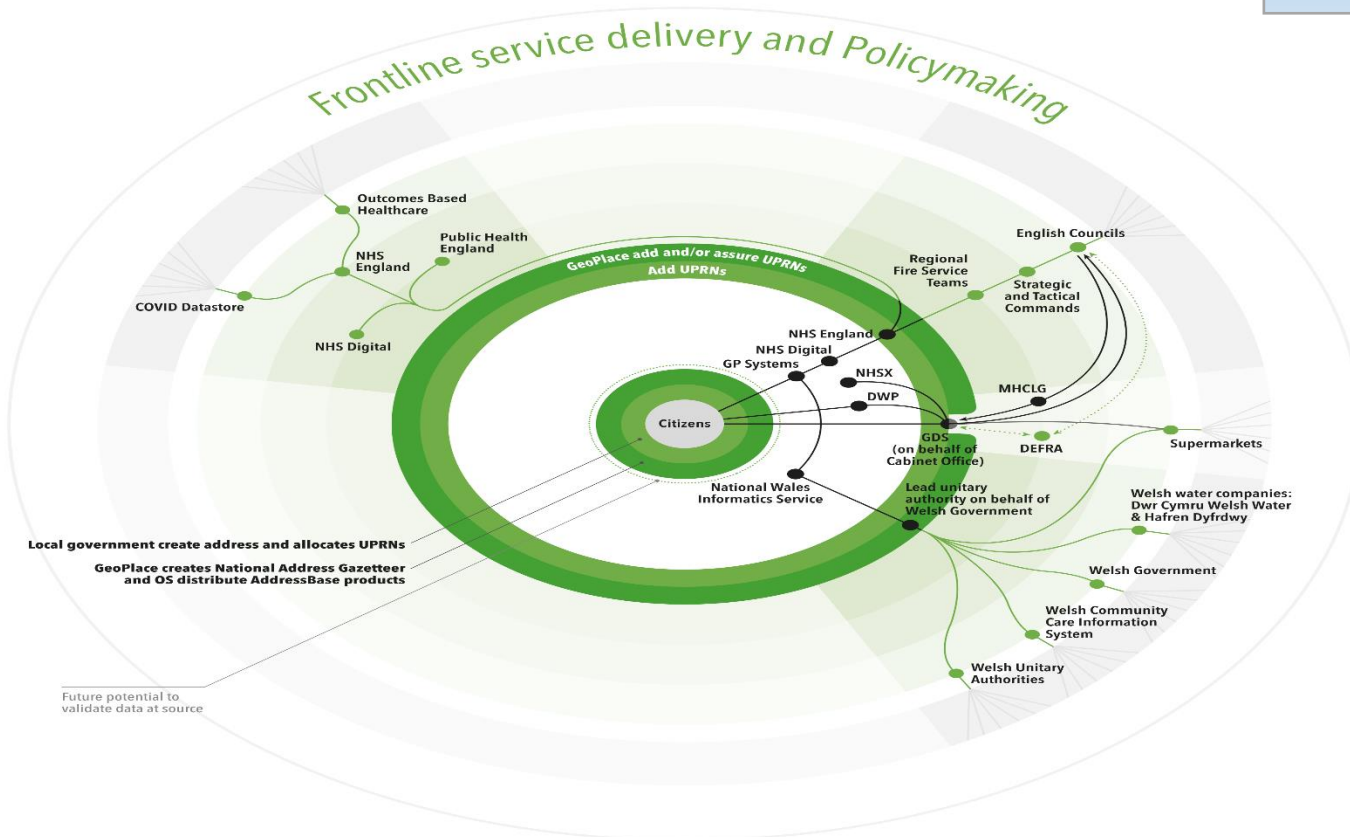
Frontline service delivery and Policymaking

Outcomes Based Healthcare

Public Health England

NHS England

COVID Datastore

NHS Digital

GeoPlace add and/or assure UPRNs

Add UPRNs

Regional Fire Service Teams

English Councils

Strategic and Tactical Commands

NHS England

NHS Digital

GP Systems

NHSX

DWP

MHCLG

Citizens

GDS (on behalf of Cabinet Office)

DEFRA

Supermarkets

National Wales Informatics Service

Lead unitary authority on behalf of Welsh Government

Welsh water companies: Dwr Cymru Welsh Water & Hafren Dyfrdwy

Welsh Government

Welsh Community Care Information System

Welsh Unitary Authorities

Local government create address and allocates UPRNs

GeoPlace creates National Address Gazetteer and OS distribute AddressBase products

Future potential to validate data at source